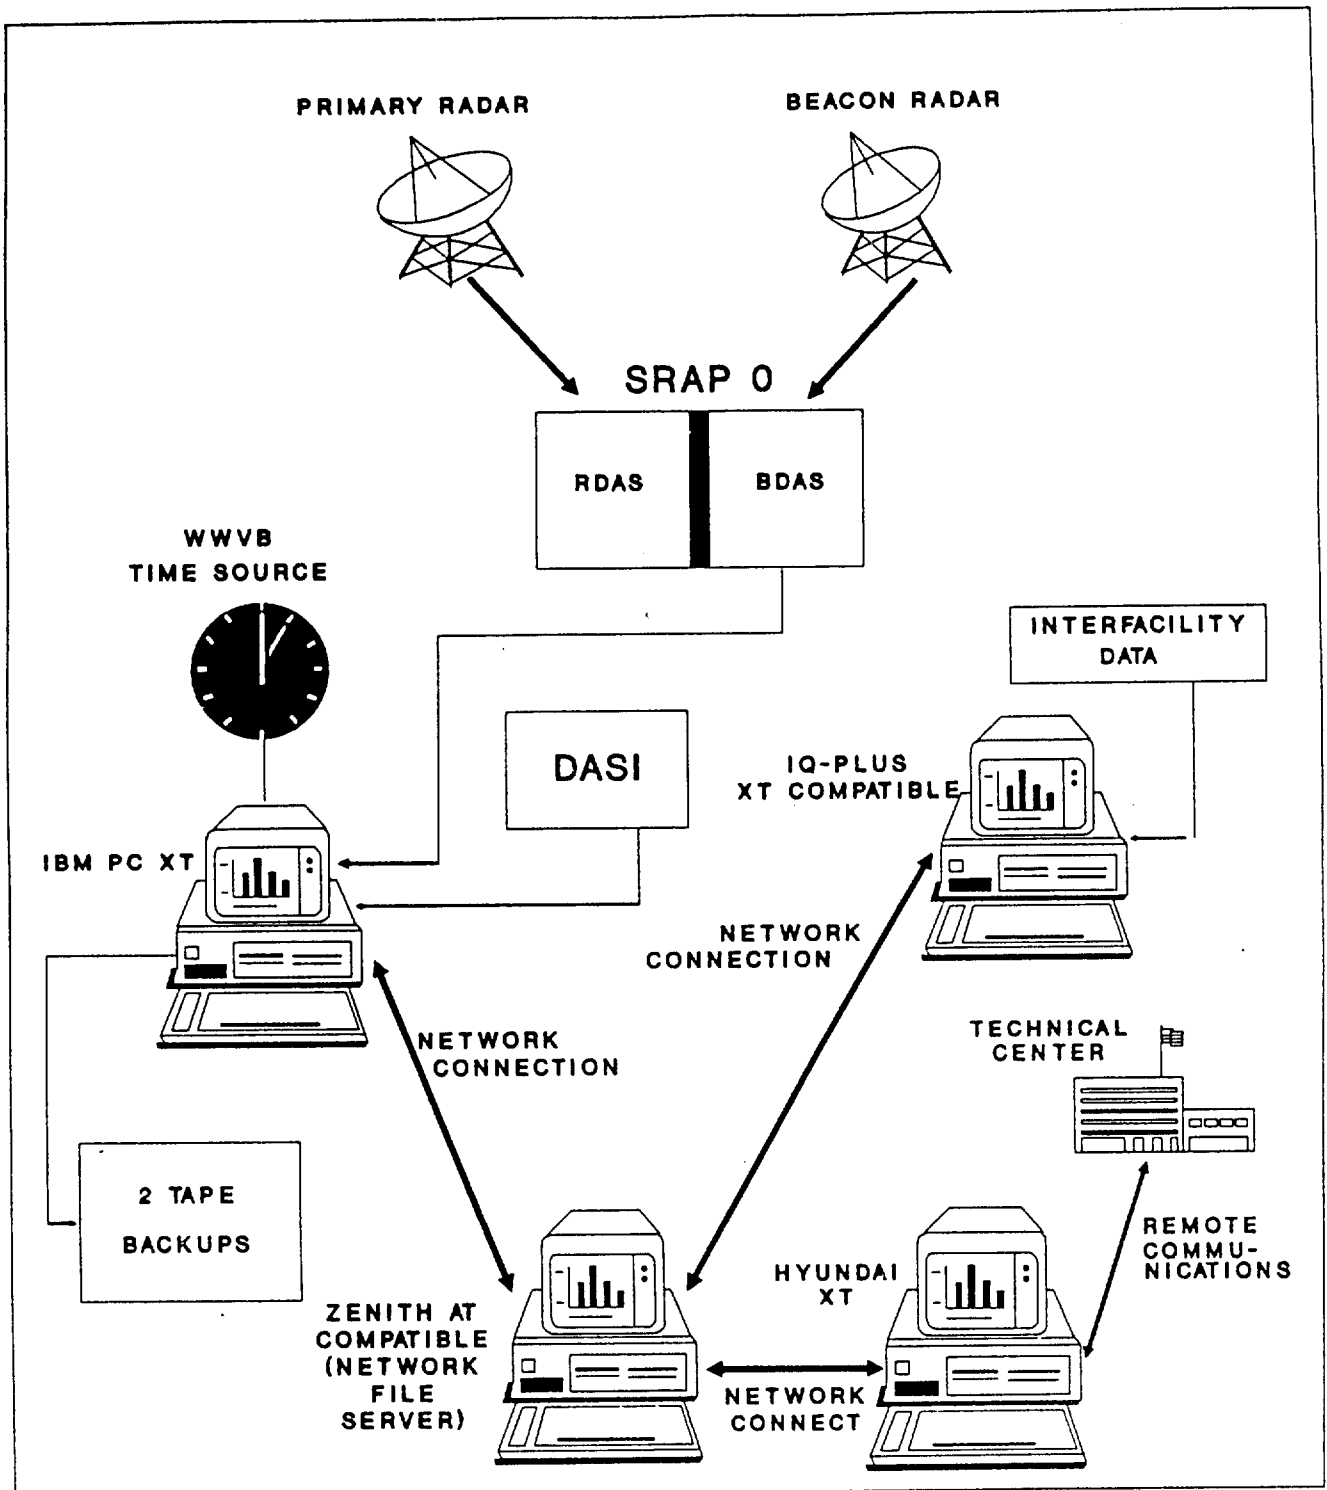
PRIMARY RADAR

BEACON RADAR

SRAP 0

RDAS

BDAS

WWVB
TIME SOURCE

INTERFACILITY
DATA

DASI

IQ-PLUS
XT COMPATIBLE

IBM PC XT

NETWORK
CONNECTION

NETWORK
CONNECTION

TECHNICAL
CENTER

2 TAPE
BACKUPS

REMOTE
COMMUNICATIONS

HYUNDAI
XT

ZENITH AT
COMPATIBLE
(NETWORK
FILE
SERVER)

NETWORK
CONNECT